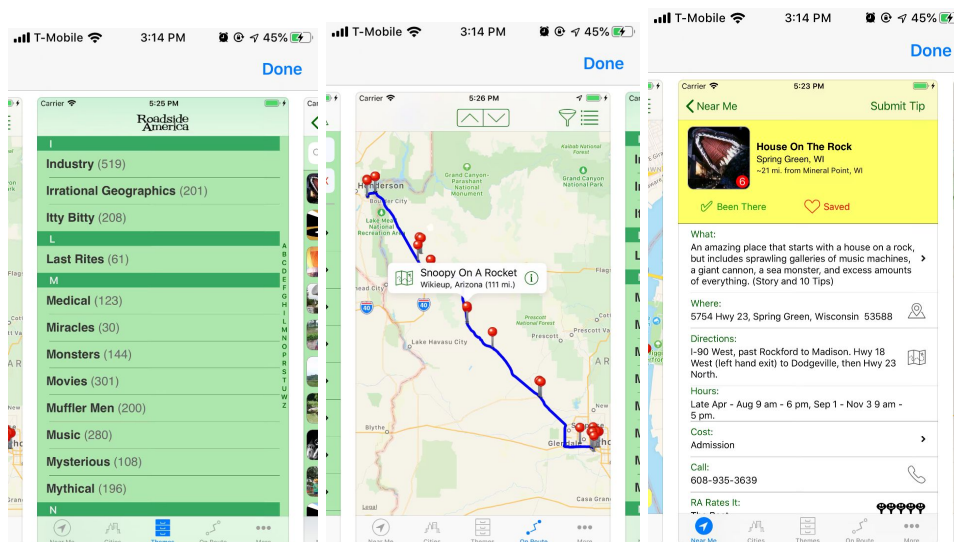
T-Mobile 3:14 PM 45%

Done

Carrier 5:25 PM

Roadside America

I

Industry (519)

Irrational Geographics (201)

Itty Bitty (208)

L

Last Rites (61)

M

Medical (123)

Miracles (30)

Monsters (144)

Movies (301)

Muffler Men (200)

Music (280)

Mysterious (108)

Mythical (196)

N

A B C D E F G H I J L M N O P R S T U W Z

T-Mobile 3:14 PM 45%

Done

Carrier 5:26 PM

Henderson

Boulder City

Lake Mead National Recreation Area

Grand Canyon-Parashant National Monument

Grand Canyon National Park

Kaibab National Forest

Grand Canyon Village

Snoopy On A Rocket
Wikieup, Arizona (111 mi.)

Prescott National Forest

Lake Havasu City

Blythe

Glendale

Legal

T-Mobile 3:14 PM 45%

Done

Carrier 5:23 PM

Near Me Submit Tip

House On The Rock
Spring Green, WI
~21 mi. from Mineral Point, WI

6

Been There Saved

What:
An amazing place that starts with a house on a rock, but includes sprawling galleries of music machines, a giant cannon, a sea monster, and excess amounts of everything. (Story and 10 Tips)

Where:
5754 Hwy 23, Spring Green, Wisconsin 53588

Directions:
I-90 West, past Rockford to Madison. Hwy 18 West (left hand exit) to Dodgeville, then Hwy 23 North.

Hours:
Late Apr - Aug 9 am - 6 pm, Sep 1 - Nov 3 9 am - 5 pm.

Cost:
Admission

Call:
608-935-3639

RA Rates It:

Near Me Cities Themes On Route More